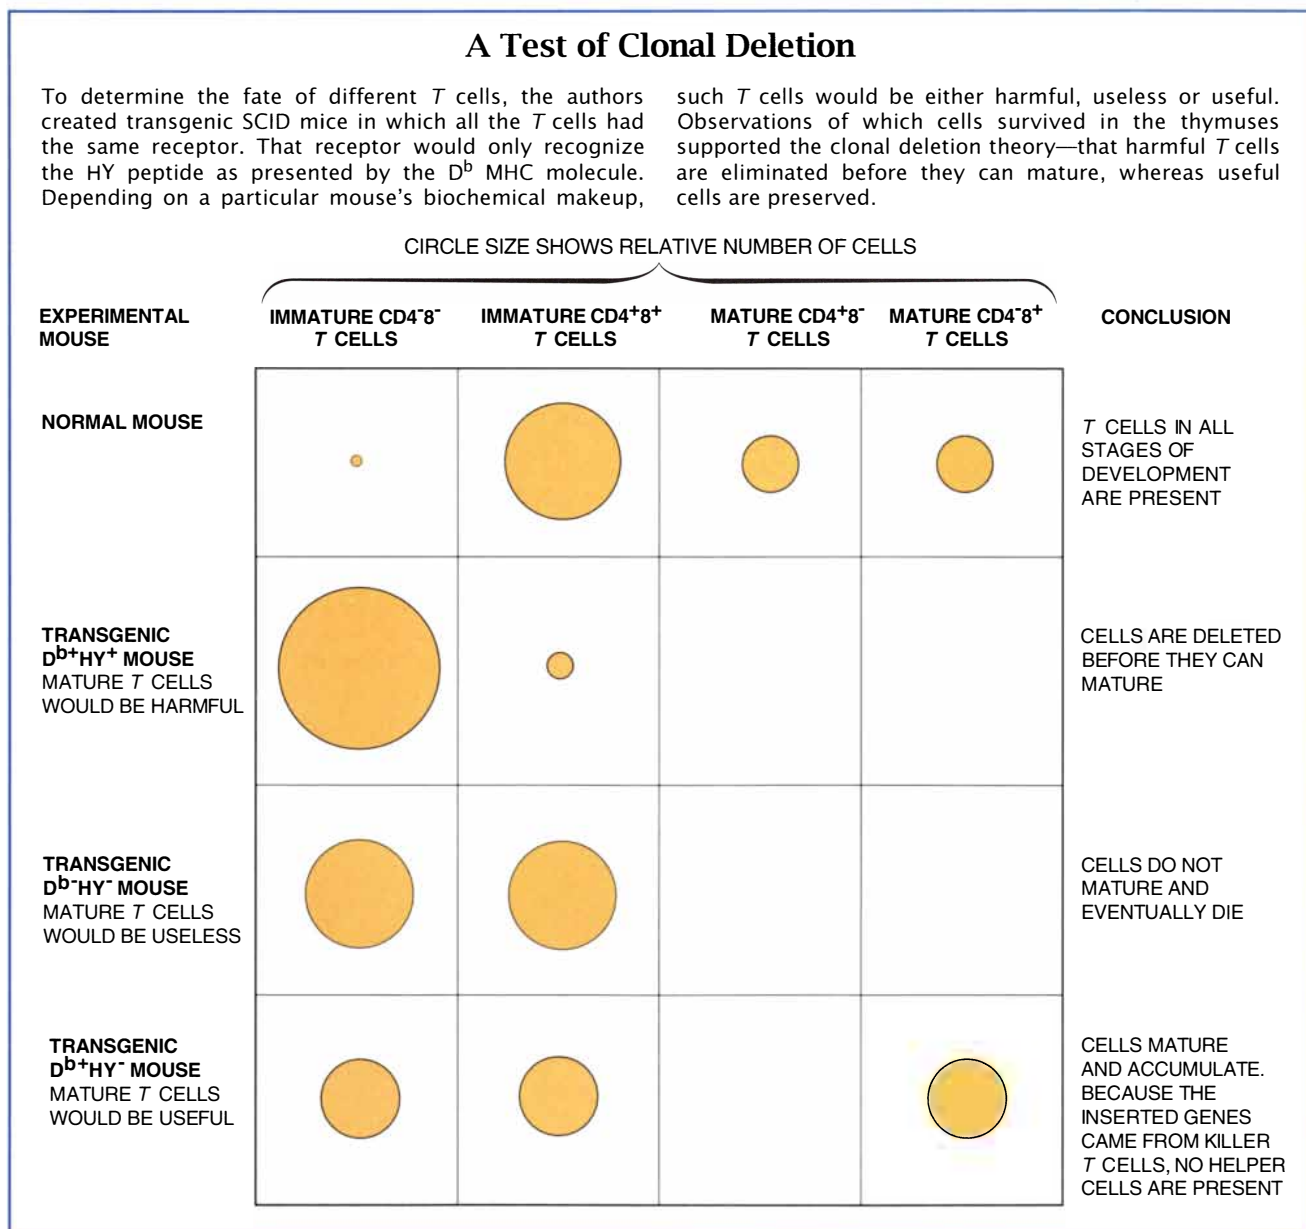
A Test of Clonal Deletion

To determine the fate of different $T$ cells, the authors created transgenic SCID mice in which all the $T$ cells had the same receptor. That receptor would only recognize the HY peptide as presented by the $D^b$ MHC molecule. Depending on a particular mouse's biochemical makeup, such $T$ cells would be either harmful, useless or useful. Observations of which cells survived in the thymuses supported the clonal deletion theory—that harmful $T$ cells are eliminated before they can mature, whereas useful cells are preserved.

CIRCLE SIZE SHOWS RELATIVE NUMBER OF CELLS

| EXPERIMENTAL MOUSE | IMMATURE $CD4^-8^-$ $T$ CELLS | IMMATURE $CD4^+8^+$ $T$ CELLS | MATURE $CD4^+8^-$ $T$ CELLS | MATURE $CD4^-8^+$ $T$ CELLS | CONCLUSION |
|---|---|---|---|---|---|
| NORMAL MOUSE | | | | | $T$ CELLS IN ALL STAGES OF DEVELOPMENT ARE PRESENT |
| TRANSGENIC $D^{b+}HY^+$ MOUSE MATURE $T$ CELLS WOULD BE HARMFUL | | | | | CELLS ARE DELETED BEFORE THEY CAN MATURE |
| TRANSGENIC $D^{b-}HY^-$ MOUSE MATURE $T$ CELLS WOULD BE USELESS | | | | | CELLS DO NOT MATURE AND EVENTUALLY DIE |
| TRANSGENIC $D^{b+}HY^-$ MOUSE MATURE $T$ CELLS WOULD BE USEFUL | | | | | CELLS MATURE AND ACCUMULATE. BECAUSE THE INSERTED GENES CAME FROM KILLER $T$ CELLS, NO HELPER CELLS ARE PRESENT |